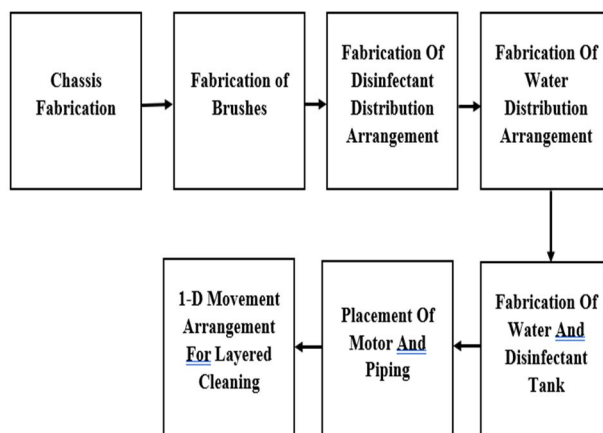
Chassis Fabrication

Fabrication of Brushes

Fabrication Of Disinfectant Distribution Arrangement

Fabrication Of Water Distribution Arrangement

Fabrication Of Water And Disinfectant Tank

Placement Of Motor And Piping

1-D Movement Arrangement For Layered Cleaning